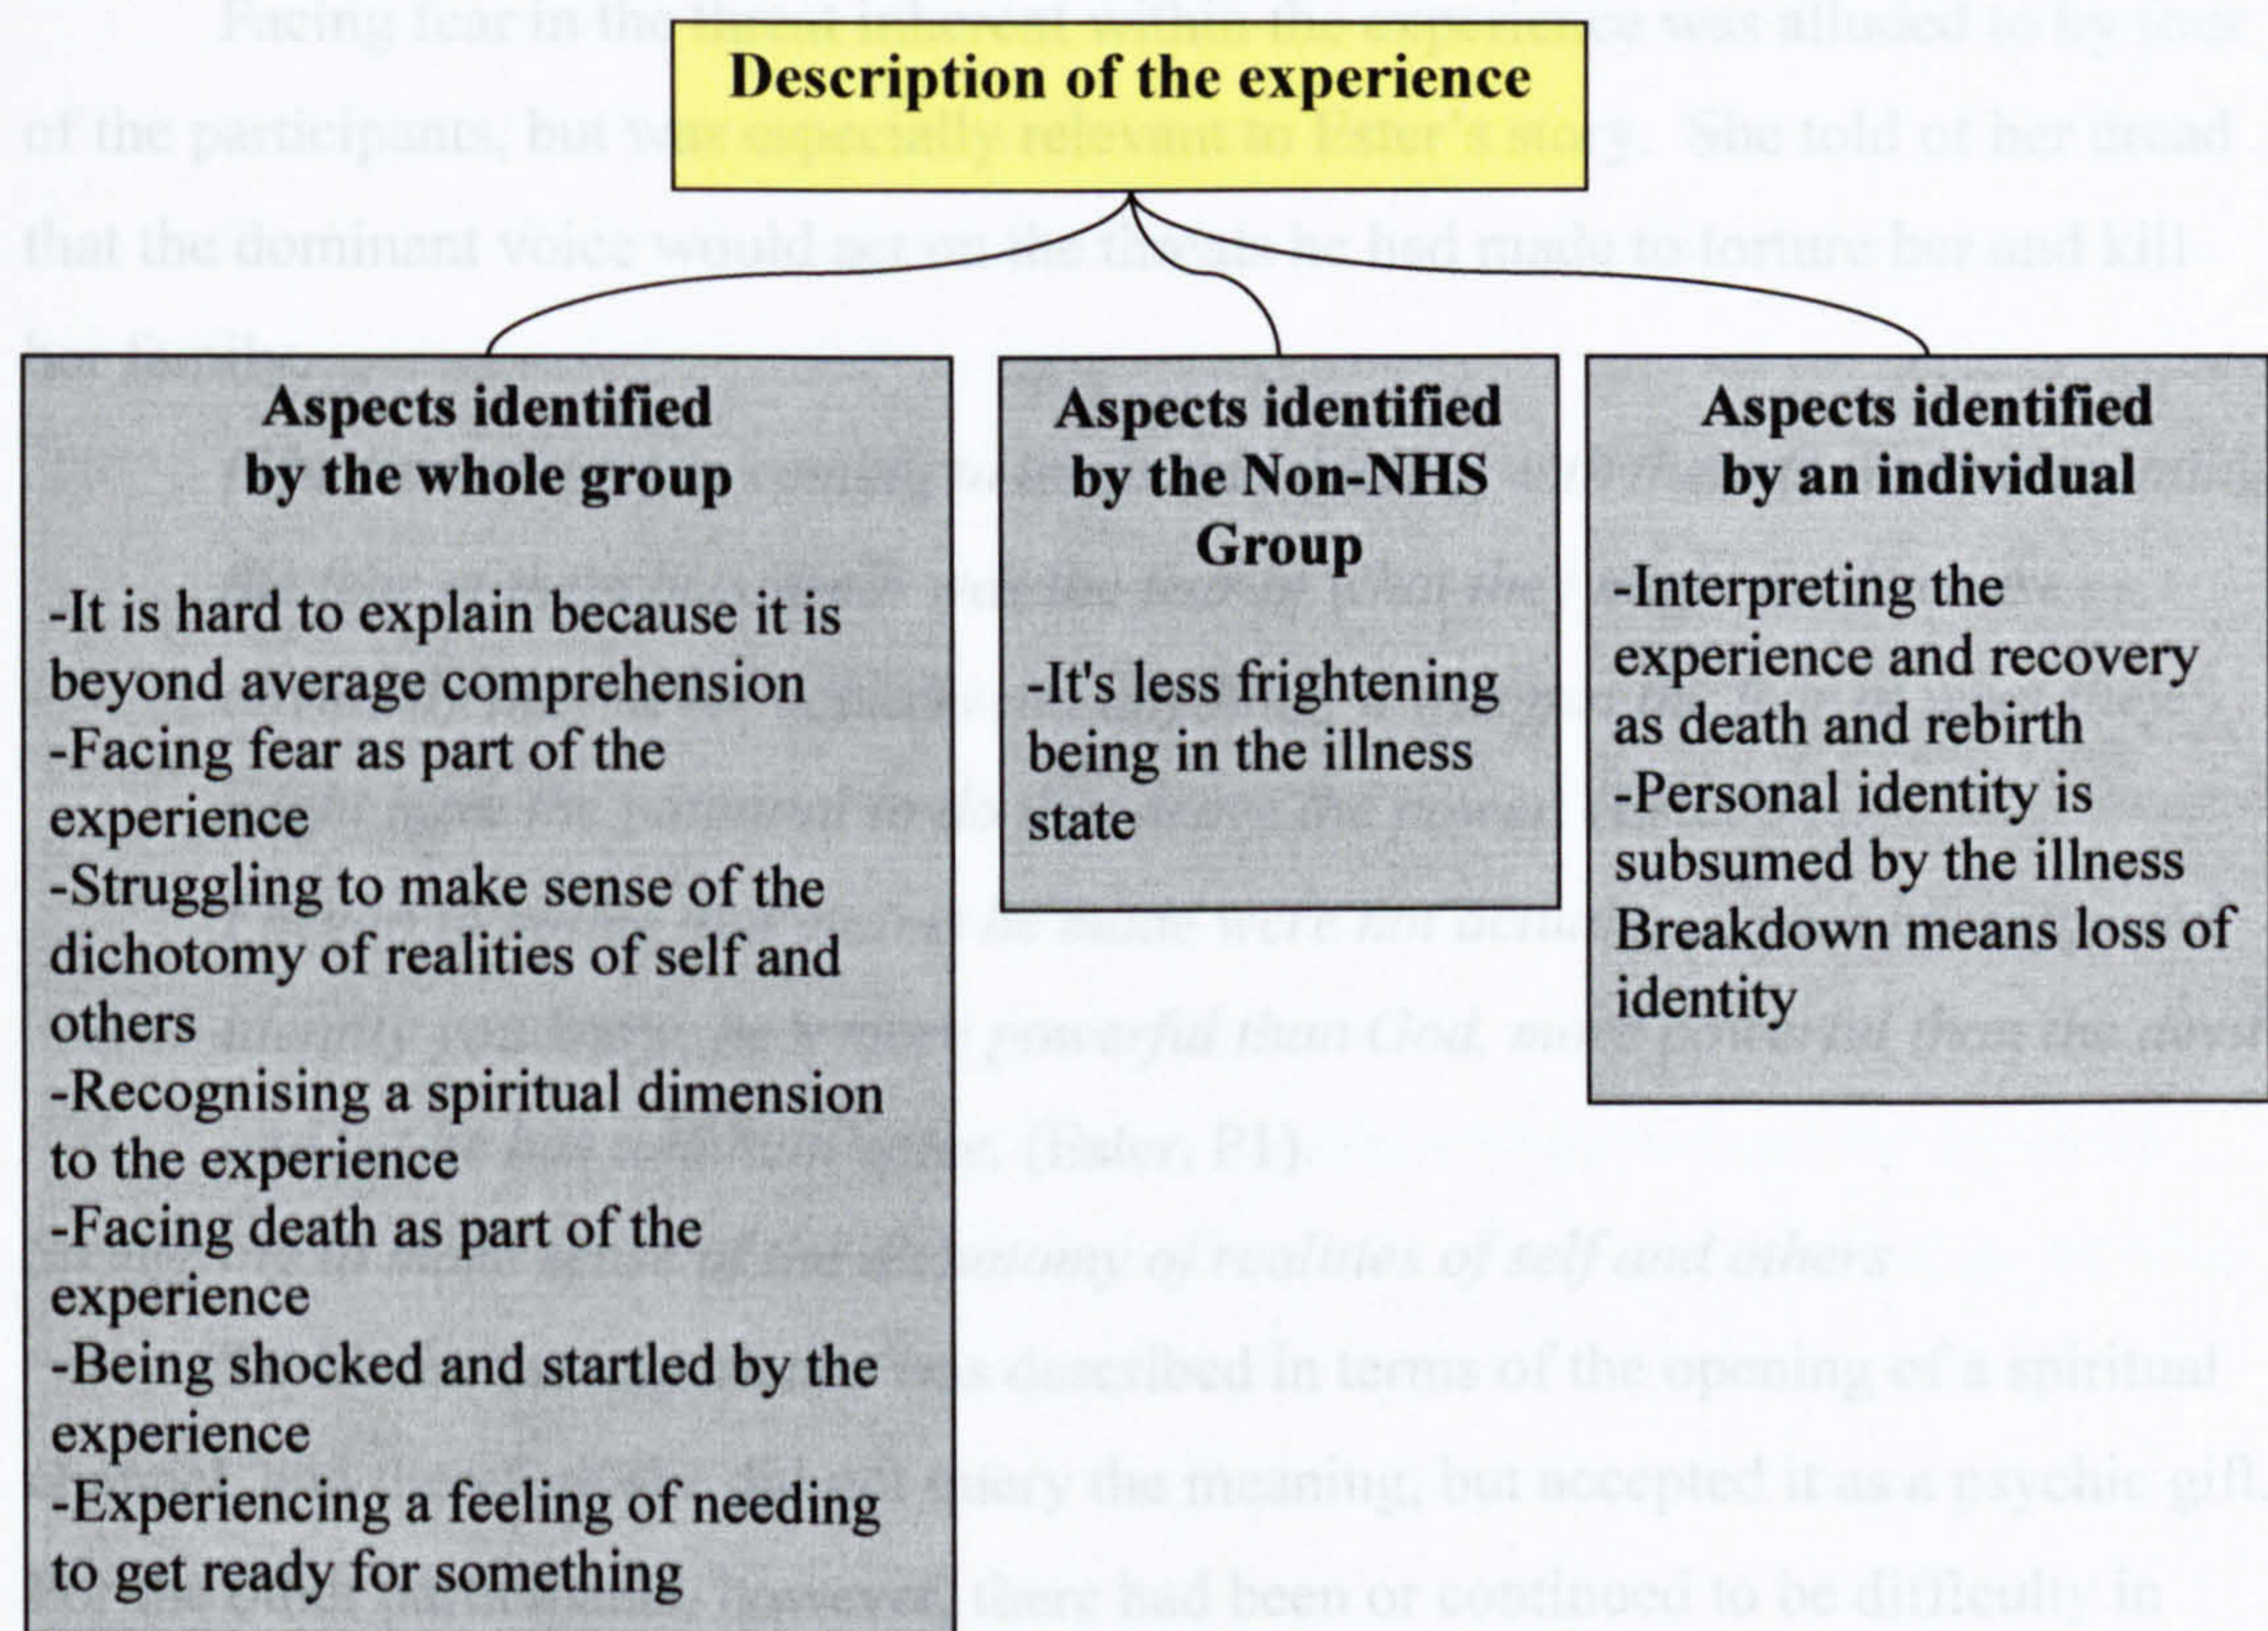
Description of the experience

Aspects identified by the whole group

-It is hard to explain because it is beyond average comprehension
-Facing fear as part of the experience
-Struggling to make sense of the dichotomy of realities of self and others
-Recognising a spiritual dimension to the experience
-Facing death as part of the experience
-Being shocked and startled by the experience
-Experiencing a feeling of needing to get ready for something

Aspects identified by the Non-NHS Group

-It's less frightening being in the illness state

Aspects identified by an individual

-Interpreting the experience and recovery as death and rebirth
-Personal identity is subsumed by the illness
Breakdown means loss of identity